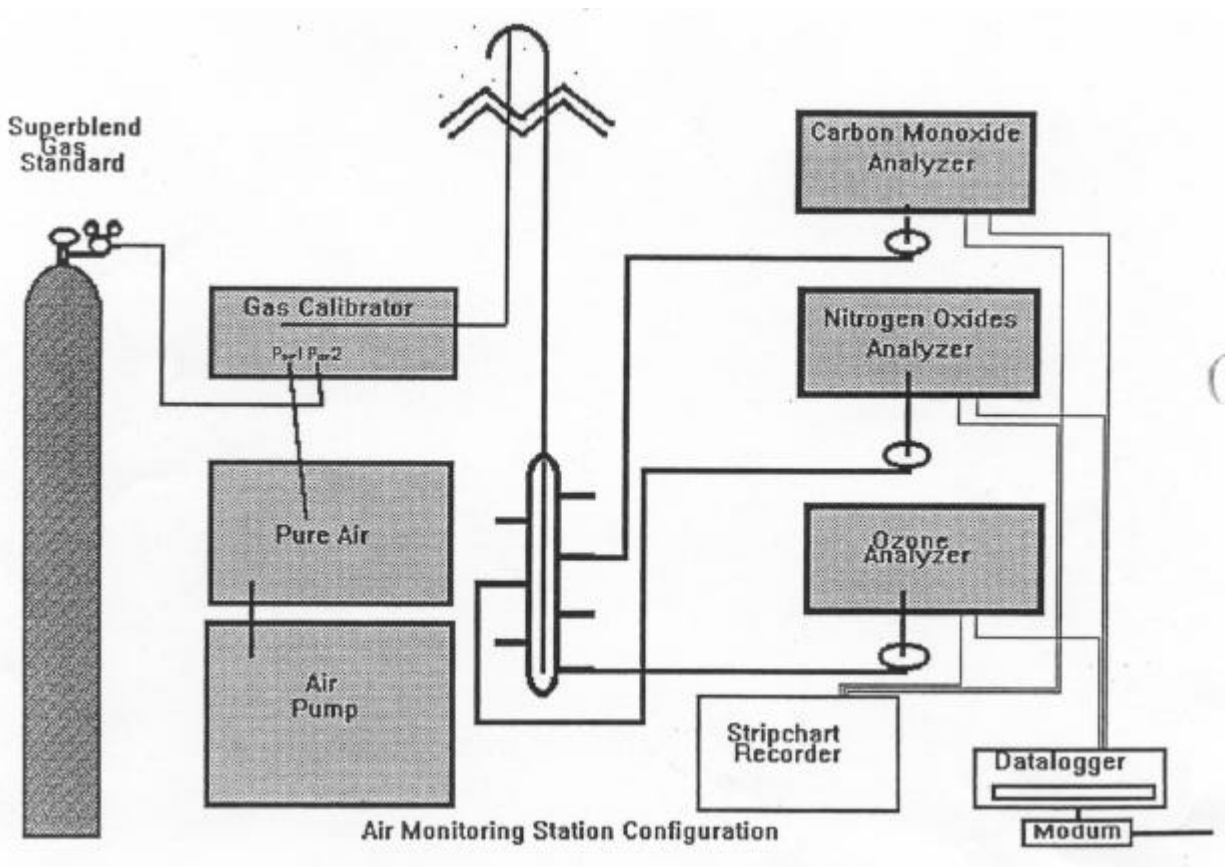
Superblend Gas Standard

Gas Calibrator

Port1 Port2

Pure Air

Air Pump

Carbon Monoxide Analyzer

Nitrogen Oxides Analyzer

Ozone Analyzer

Stripchart Recorder

Datalogger

Modum

Air Monitoring Station Configuration